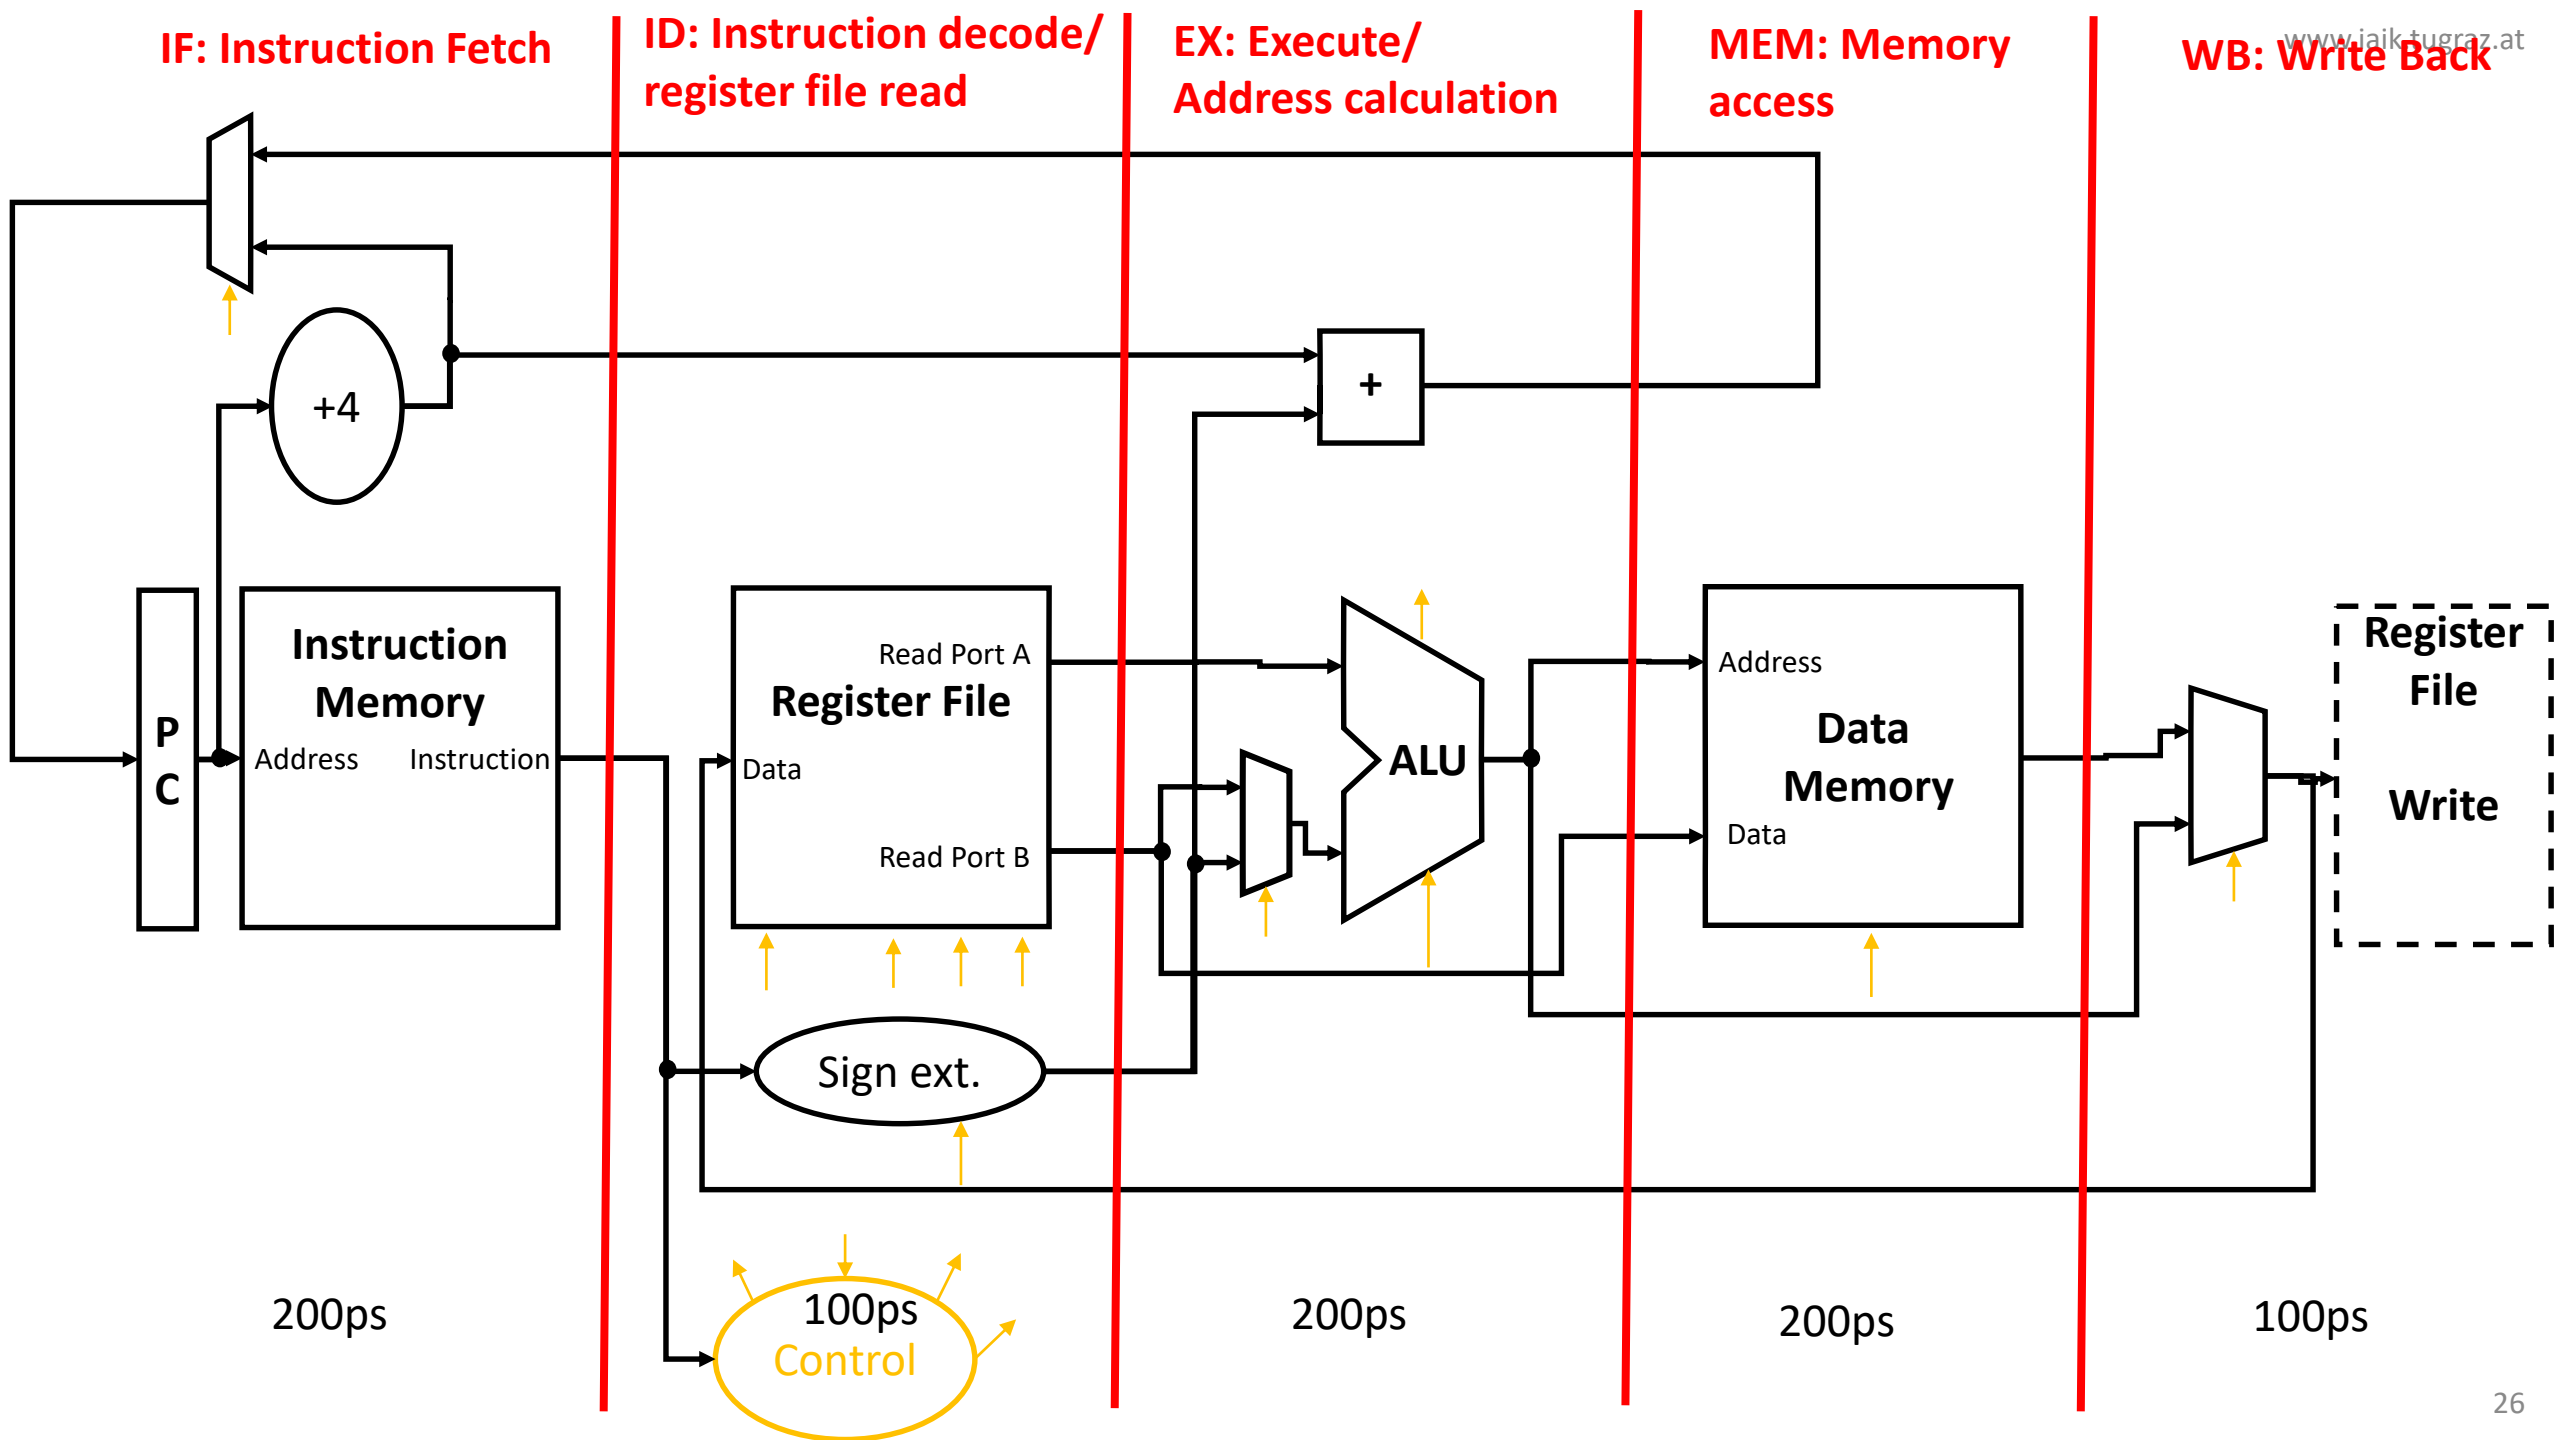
IF: Instruction Fetch

ID: Instruction decode/ register file read

EX: Execute/ Address calculation

MEM: Memory access

WB: Write Back

www.iaik.tugraz.at

+4

+

P C

Instruction Memory

Address

Instruction

Read Port A

Register File

Data

Read Port B

ALU

Address

Data Memory

Data

Register File

Write

Sign ext.

200ps

100ps

Control

200ps

200ps

100ps

26